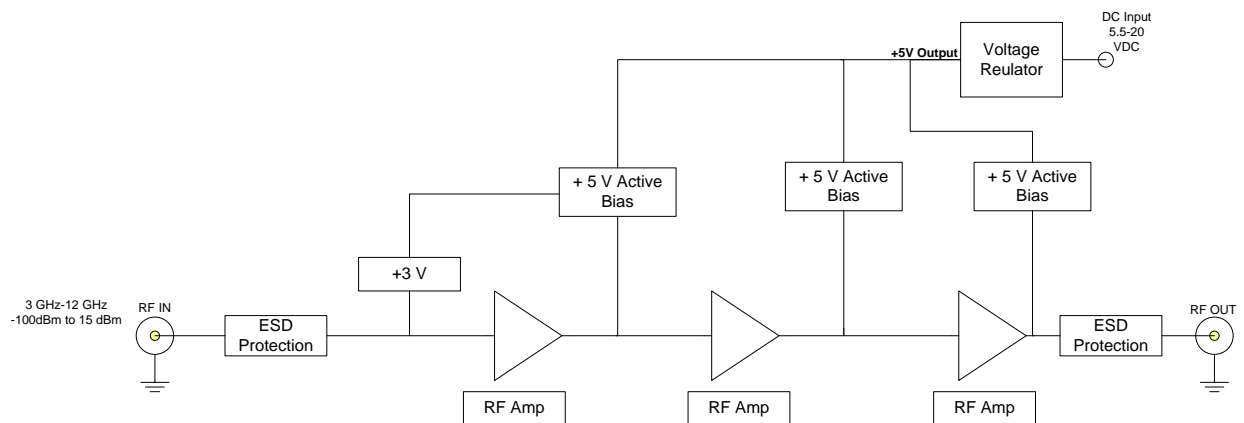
DC Input
5.5-20
VDC

+5V Output

Voltage
Reulator

+ 5 V Active
Bias

+ 5 V Active
Bias

+ 5 V Active
Bias

+3 V

3 GHz-12 GHz
-100dBm to 15 dBm

RF IN

ESD
Protection

RF Amp

RF Amp

RF Amp

ESD
Protection

RF OUT